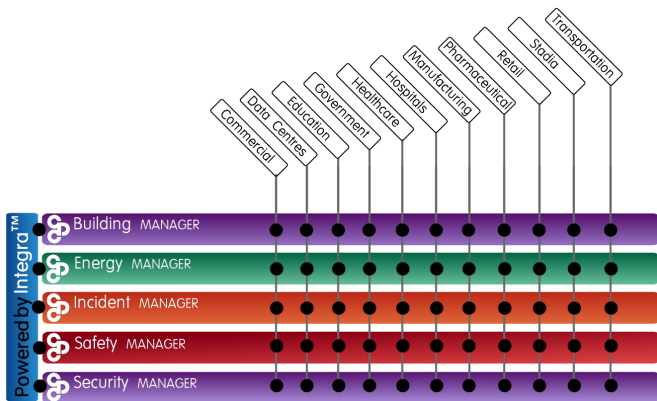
Commercial
Data Centres
Education
Government
Healthcare
Hospitals
Manufacturing
Pharmaceutical
Retail
Stadia
Transportation

Powered by Integra™

Building MANAGER
Energy MANAGER
Incident MANAGER
Safety MANAGER
Security MANAGER